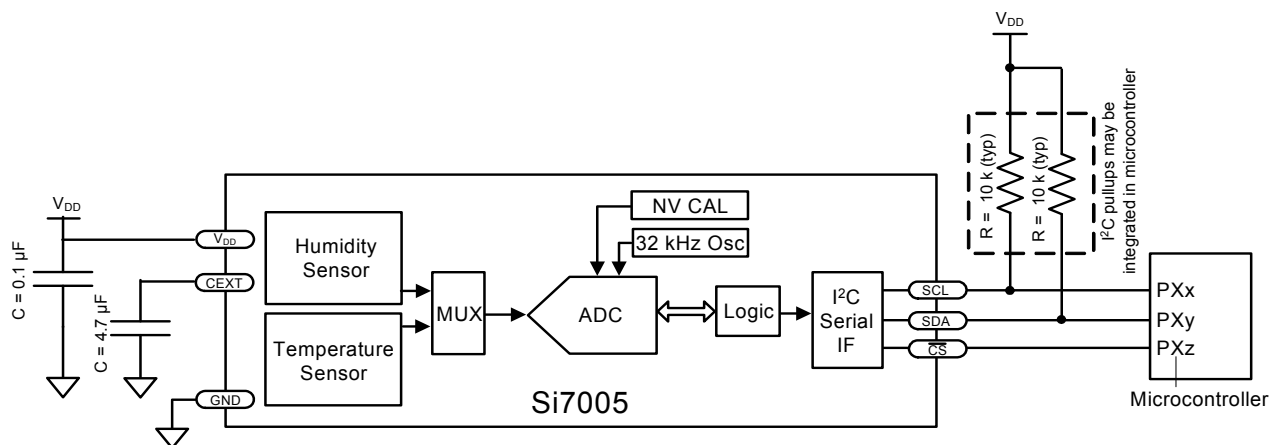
$V_{DD}$

$R = 10\ k\ (typ)$

$R = 10\ k\ (typ)$

$I^2C$ pullups may be integrated in microcontroller

$V_{DD}$

$C = 0.1\ \mu F$

$C = 4.7\ \mu F$

$V_{DD}$

CEXT

GND

Humidity Sensor

Temperature Sensor

MUX

NV CAL

32 kHz Osc

ADC

Logic

$I^2C$ Serial IF

SCL

SDA

$\overline{CS}$

Si7005

PXx

PXy

PXz

Microcontroller